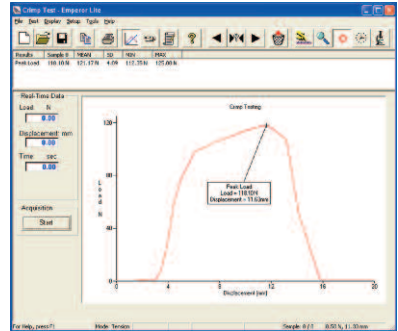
Crimp Test - Emperor Lite
File Test Display Setup Tools Help

| Results | Sample # | MEAN | SD | MIN | MAX |
|---|---|---|---|---|---|
| Peak Load | 118.10 N | 121.17 N | 4.09 | 112.35 N | 125.66 N |

Real-Time Data
Load N
0.00
Displacement mm
0.00
Time sec
0.00

Acquisition
Start

Crimp Testing

120
80
40
0
L o a d N

0 4 8 12 16 20
Displacement (mm)

Peak Load
Load = 118.10 N
Displacement = 11.63 mm

For Help, press F1 | Mode: Tension | Sample 6/7 | 0.50 %, 11.33 mm